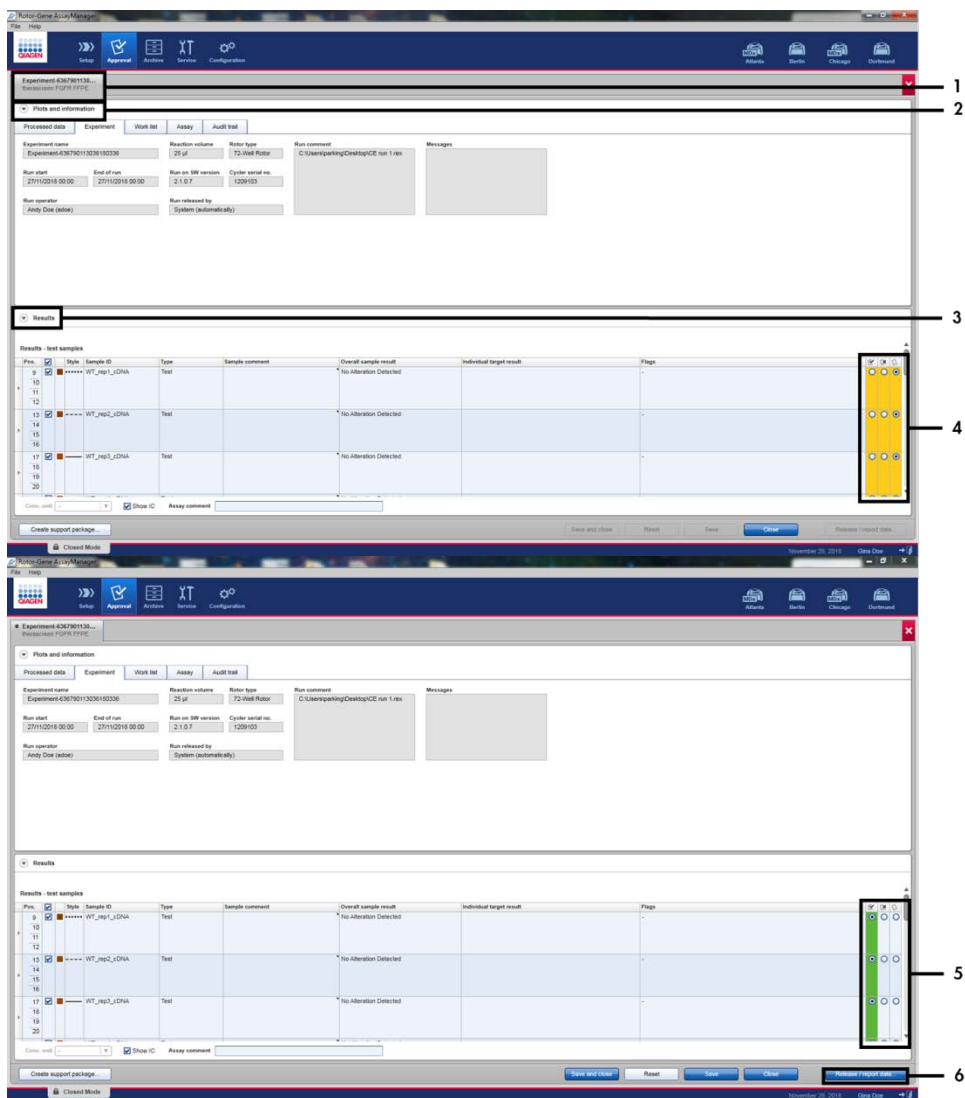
Rotor-Gene AssayManager
File Help
QIAGEN Setup Approval Archive Service Configuration
Atlanta Berlin Chicago Dortmund
Experiment-6367901130...
therascreen FGFR FFPE
1
Plots and information
2
Processed data Experiment Work list Assay Audit trail
Experiment name
Experiment-636790113036150336
Reaction volume
25 µl
Rotor type
72-Well Rotor
Run comment
C:\Users\parking\Desktop\CE run 1.rex
Messages
Run start
27/11/2018 00:00
End of run
27/11/2018 00:00
Run on SW version
2.1.0.7
Cycler serial no.
1209103
Run operator
Andy Doe (adoe)
Run released by
System (automatically)
Results
3
Results - test samples
| Pos. | | Style | Sample ID | Type | Sample comment | Overall sample result | Individual target result | Flags |
|---|---|---|---|---|---|---|---|---|
| 9 10 11 12 | | | WT_rep1_cDNA | Test | | No Alteration Detected | | - |
| 13 14 15 16 | | | WT_rep2_cDNA | Test | | No Alteration Detected | | - |
| 17 18 19 20 | | | WT_rep3_cDNA | Test | | No Alteration Detected | | - |
4
Conc. unit Show IC Assay comment
Create support package... Save and close Reset Save Close Release / report data
Closed Mode
November 29, 2018 Gina Doe
Rotor-Gene AssayManager
File Help
QIAGEN Setup Approval Archive Service Configuration
Atlanta Berlin Chicago Dortmund
Experiment-6367901130...
therascreen FGFR FFPE
Plots and information
Processed data Experiment Work list Assay Audit trail
Experiment name
Experiment-636790113036150336
Reaction volume
25 µl
Rotor type
72-Well Rotor
Run comment
C:\Users\parking\Desktop\CE run 1.rex
Messages
Run start
27/11/2018 00:00
End of run
27/11/2018 00:00
Run on SW version
2.1.0.7
Cycler serial no.
1209103
Run operator
Andy Doe (adoe)
Run released by
System (automatically)
Results
Results - test samples
| Pos. | | Style | Sample ID | Type | Sample comment | Overall sample result | Individual target result | Flags |
|---|---|---|---|---|---|---|---|---|
| 9 10 11 12 | | | WT_rep1_cDNA | Test | | No Alteration Detected | | - |
| 13 14 15 16 | | | WT_rep2_cDNA | Test | | No Alteration Detected | | - |
| 17 18 19 20 | | | WT_rep3_cDNA | Test | | No Alteration Detected | | - |
5
Conc. unit Show IC Assay comment
Create support package... Save and close Reset Save Close Release / report data
6
Closed Mode
November 29, 2018 Gina Doe